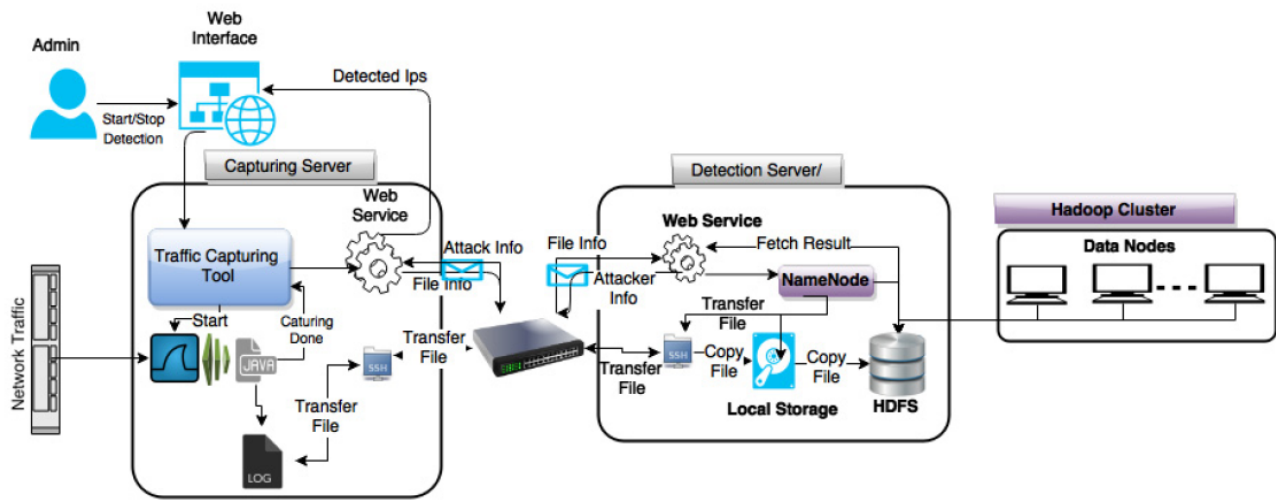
Admin

Web Interface

Start/Stop Detection

Detected Ips

Capturing Server

Web Service

Traffic Capturing Tool

Attack Info

File Info

Start

Caturing Done

JAVA

SSH

Transfer File

Transfer File

LOG

Network Traffic

Detection Server/

Web Service

File Info

Attacker Info

Fetch Result

NameNode

Transfer File

SSH

Copy File

Copy File

Transfer File

Local Storage

HDFS

Hadoop Cluster

Data Nodes